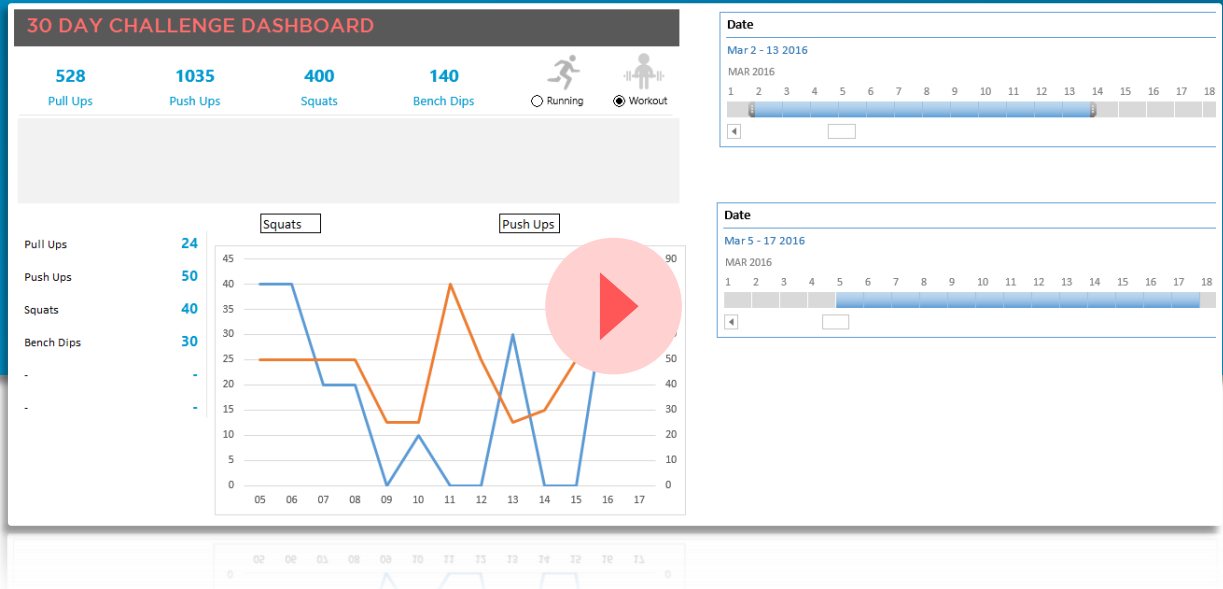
30 DAY CHALLENGE DASHBOARD

528
Pull Ups

1035
Push Ups

400
Squats

140
Bench Dips

Running
Workout

Pull Ups 24
Push Ups 50
Squats 40
Bench Dips 30
- -
- -

Squats
Push Ups

45
40
35
30
25
20
15
10
5
0

90
50
40
30
20
10
0

05 06 07 08 09 10 11 12 13 14 15 16 17

Date
Mar 2 - 13 2016
MAR 2016
1 2 3 4 5 6 7 8 9 10 11 12 13 14 15 16 17 18

Date
Mar 5 - 17 2016
MAR 2016
1 2 3 4 5 6 7 8 9 10 11 12 13 14 15 16 17 18